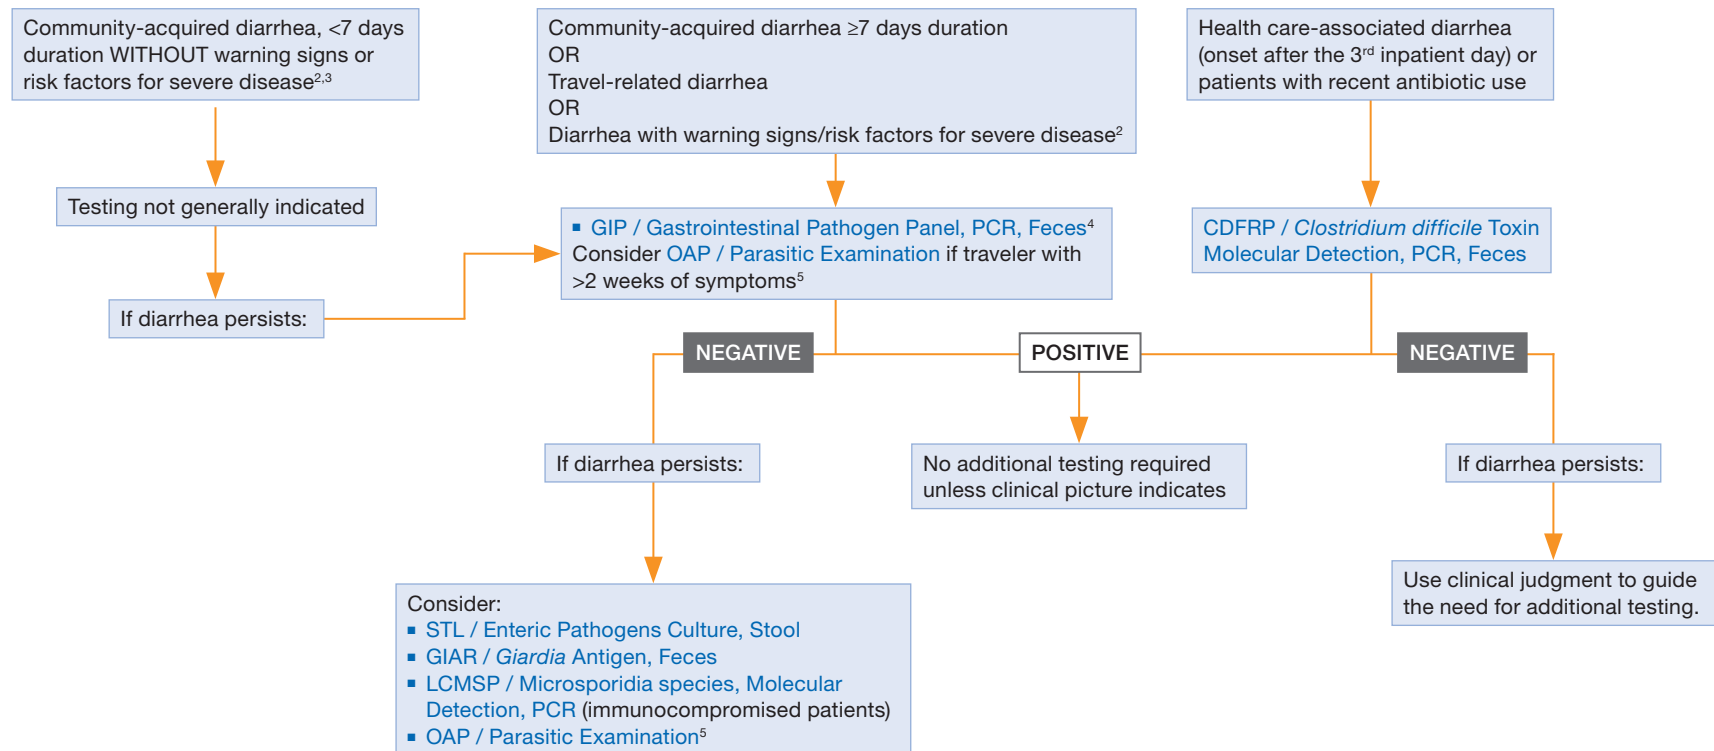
Community-acquired diarrhea, <7 days duration WITHOUT warning signs or risk factors for severe disease$^{2,3}$

Community-acquired diarrhea ≥7 days duration
OR
Travel-related diarrhea
OR
Diarrhea with warning signs/risk factors for severe disease$^{2}$

Health care-associated diarrhea (onset after the 3$^{rd}$ inpatient day) or patients with recent antibiotic use

Testing not generally indicated

If diarrhea persists:

▪ GIP / Gastrointestinal Pathogen Panel, PCR, Feces$^{4}$
Consider OAP / Parasitic Examination if traveler with >2 weeks of symptoms$^{5}$

CDFRP / Clostridium difficile Toxin Molecular Detection, PCR, Feces

NEGATIVE

POSITIVE

NEGATIVE

If diarrhea persists:

No additional testing required unless clinical picture indicates

If diarrhea persists:

Use clinical judgment to guide the need for additional testing.

Consider:
▪ STL / Enteric Pathogens Culture, Stool
▪ GIAR / Giardia Antigen, Feces
▪ LCMSP / Microsporidia species, Molecular Detection, PCR (immunocompromised patients)
▪ OAP / Parasitic Examination$^{5}$